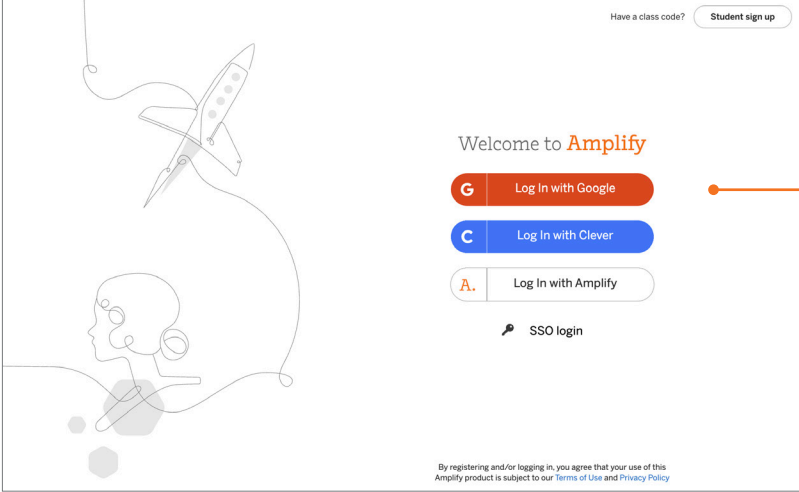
Have a class code? Student sign up

Welcome to Amplify

G Log In with Google

C Log In with Clever

A. Log In with Amplify

SSO login

By registering and/or logging in, you agree that your use of this Amplify product is subject to our Terms of Use and Privacy Policy